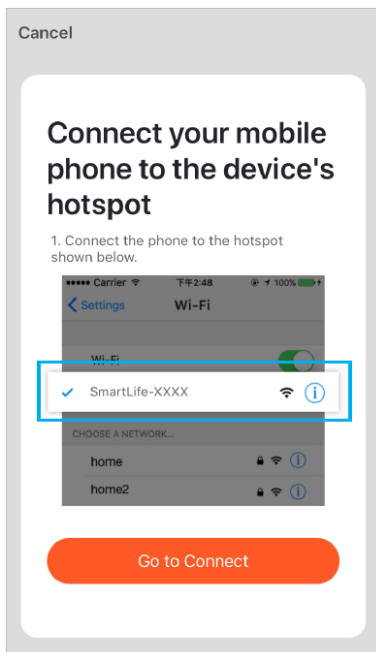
Cancel

Connect your mobile phone to the device's hotspot

1. Connect the phone to the hotspot shown below.

••••• Carrier 下午2:48 100%

< Settings Wi-Fi

Wi-Fi

✓ SmartLife-XXXX

CHOOSE A NETWORK...

home

home2

Go to Connect